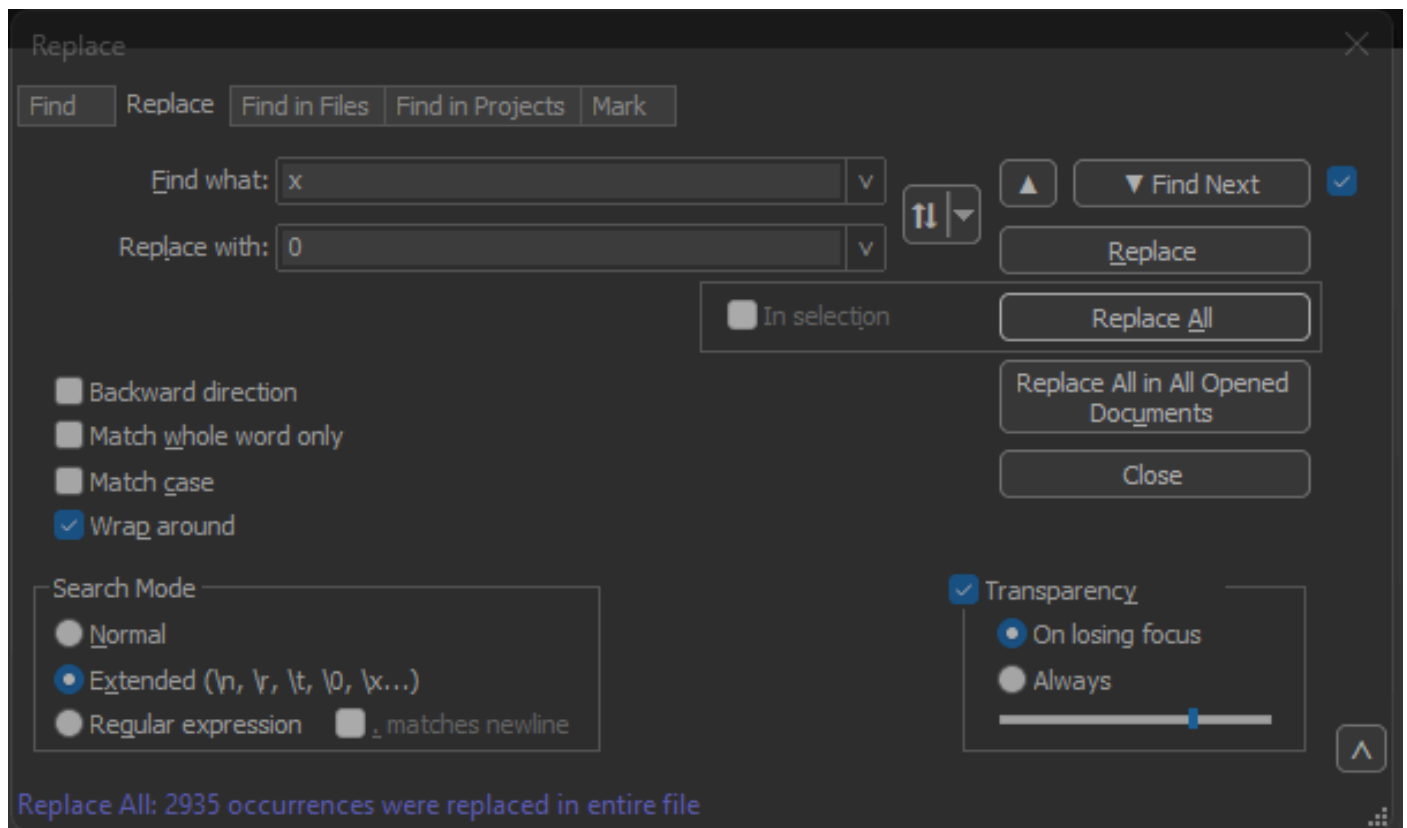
Replace

Find | Replace | Find in Files | Find in Projects | Mark

Find what: x

Replace with: 0

▲ ▼ Find Next

Replace

In selection

Replace All

Replace All in All Opened Documents

Close

Backward direction
Match whole word only
Match case
Wrap around

Search Mode
Normal
Extended (\n, \r, \t, \0, \x...)
Regular expression . matches newline

Transparency
On losing focus
Always

Replace All: 2935 occurrences were replaced in entire file